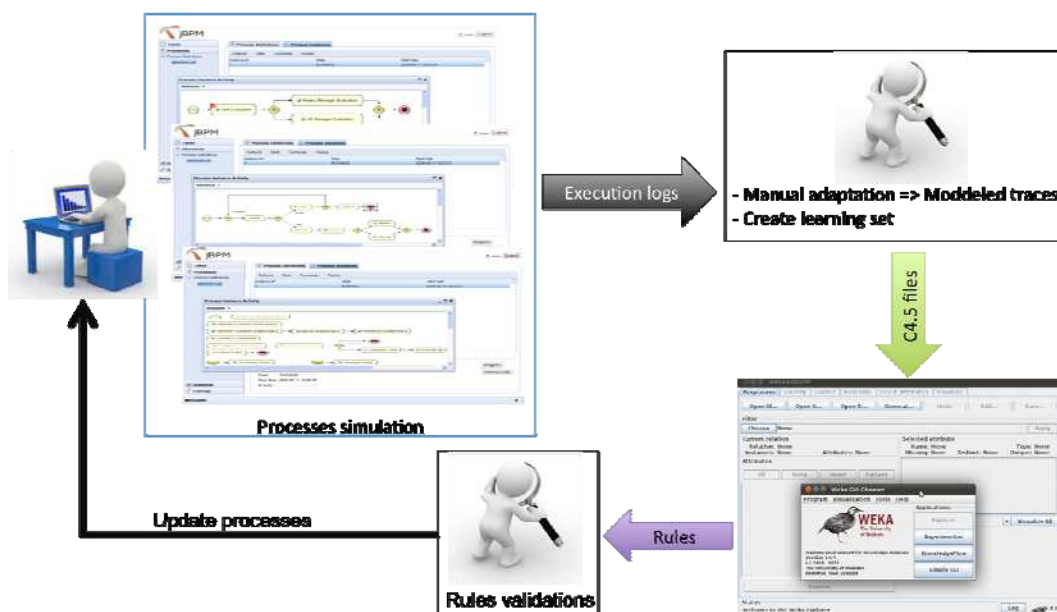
jBPM

jBPM

jBPM

Processes simulation

Execution logs

- Manual adaptation => Modeled traces
- Create learning set

C4.5 files

Preprocess

Filter

Choose None

Current relation

Selected attribute

Attributes

Weka GUI Chooser

Program Visualization Tools Help

WEKA

Applications

Explorer

Experimenter

KnowledgeFlow

Simple CLI

Status

Welcome to the Weka Explorer

Log

Rules

Rules validations

Update processes